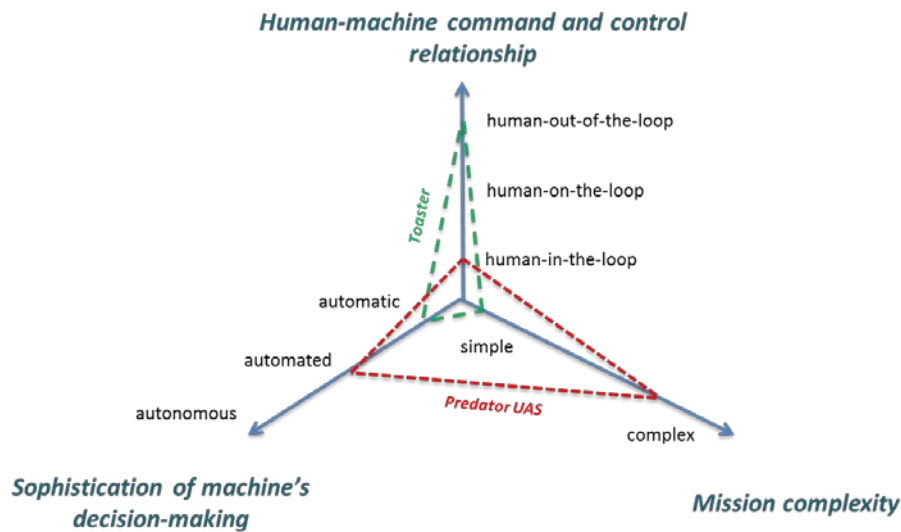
Human-machine command and control relationship

human-out-of-the-loop

human-on-the-loop

Toaster

human-in-the-loop

automatic

simple

automated

Predator UAS

autonomous

complex

Sophistication of machine's decision-making

Mission complexity